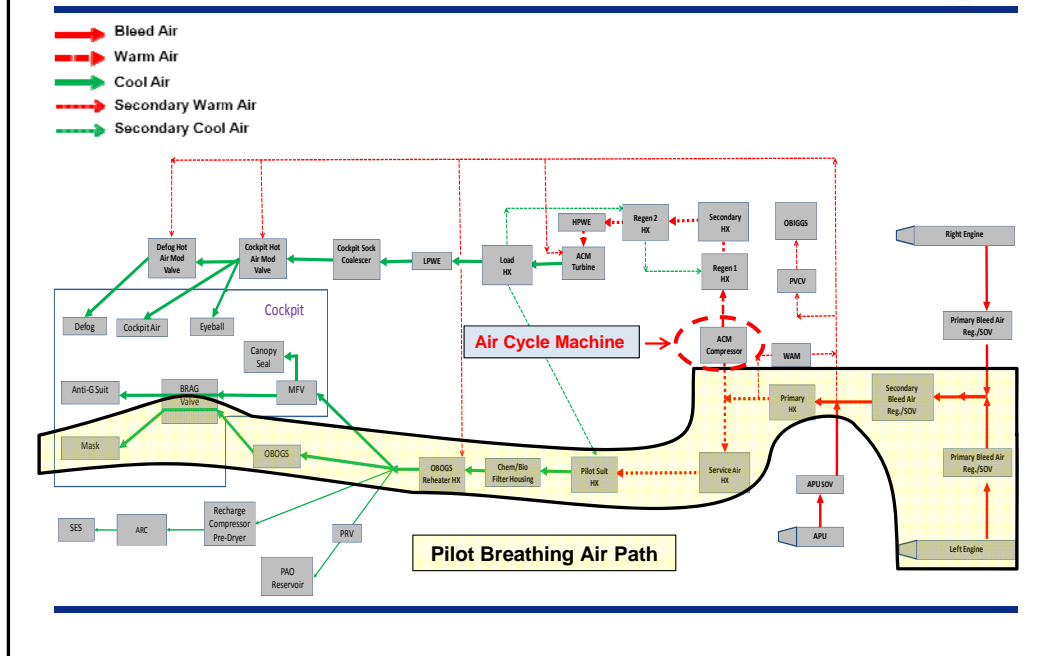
Bleed Air
Warm Air
Cool Air
Secondary Warm Air
Secondary Cool Air

Defog Hot Air Mod Valve

Cockpit Hot Air Mod Valve

Cockpit Sock Coalescer

LPWE

Load HX

HPWE

ACM Turbine

Regen 2 HX

Secondary HX

Regen 1 HX

OBIGGS

PVCV

Right Engine

Cockpit

Defog

Cockpit Air

Eyeball

Canopy Seal

Air Cycle Machine

ACM Compressor

WAM

Primary Bleed Air Reg./SOV

Anti-G Suit

BRAG Valve

MFV

Primary HX

Secondary Bleed Air Reg./SOV

Mask

OBOGS

OBOGS Reheater HX

Chem/Bio Filter Housing

Pilot Suit HX

Service Air HX

APU SOV

Primary Bleed Air Reg./SOV

SES

ARC

Recharge Compressor Pre-Dryer

PRV

APU

Left Engine

Pilot Breathing Air Path

PAO Reservoir